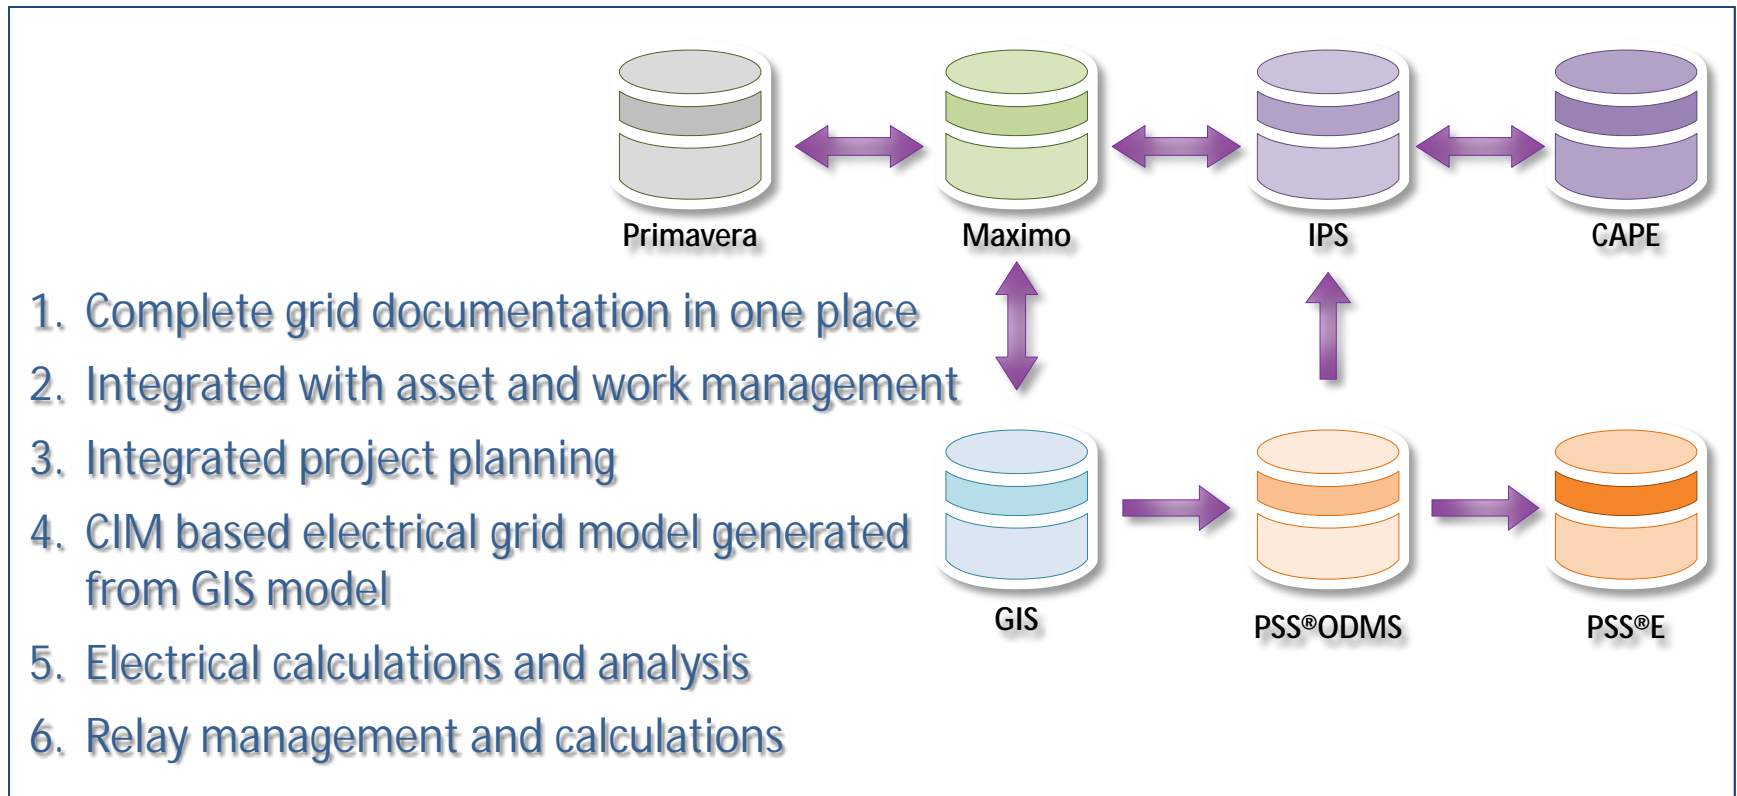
Primavera
Maximo
IPS
CAPE

1. Complete grid documentation in one place
2. Integrated with asset and work management
3. Integrated project planning
4. CIM based electrical grid model generated from GIS model
5. Electrical calculations and analysis
6. Relay management and calculations

GIS
PSS®ODMS
PSS®E